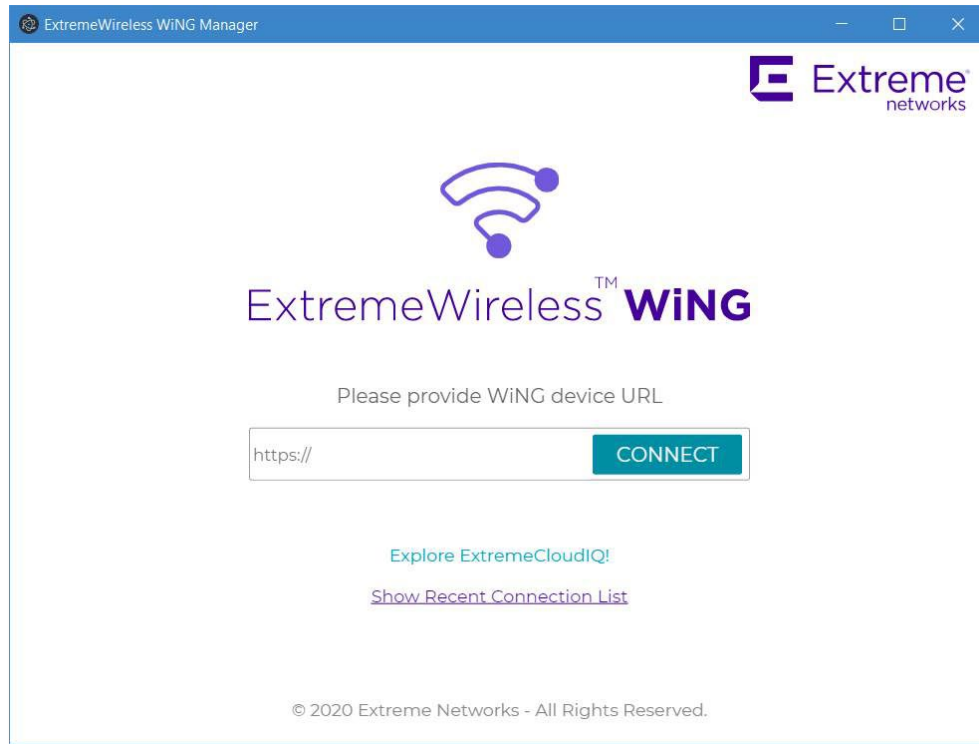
ExtremeWireless WiNG Manager

Extreme networks

ExtremeWireless™ WiNG

Please provide WiNG device URL

https://

CONNECT

Explore ExtremeCloudIQ!

Show Recent Connection List

© 2020 Extreme Networks - All Rights Reserved.